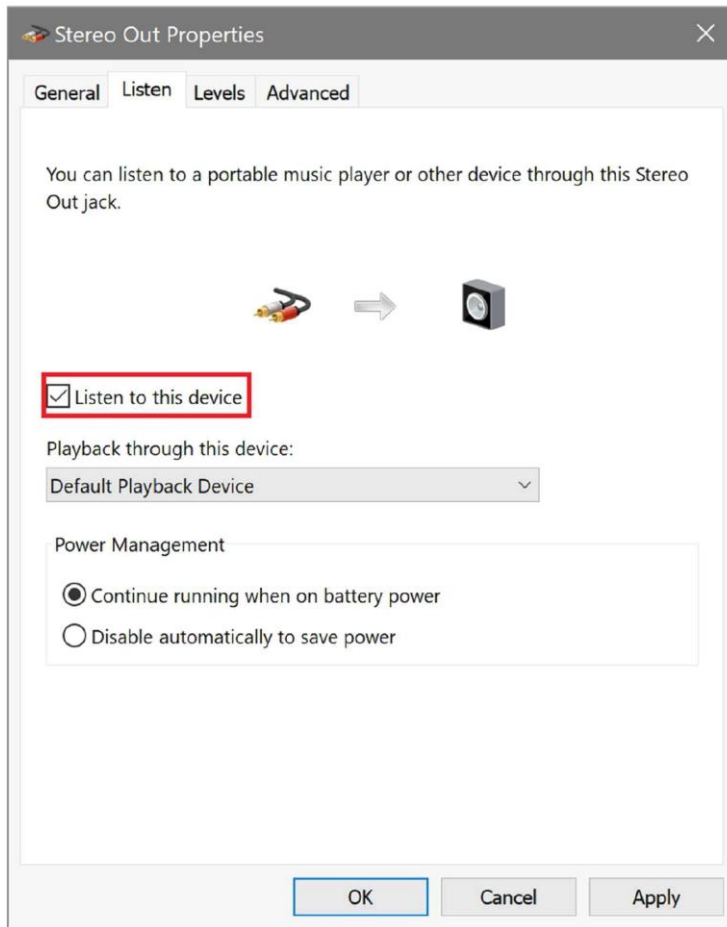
Stereo Out Properties

General Listen Levels Advanced

You can listen to a portable music player or other device through this Stereo Out jack.

Listen to this device

Playback through this device:

Default Playback Device

Power Management

Continue running when on battery power

Disable automatically to save power

OK Cancel Apply